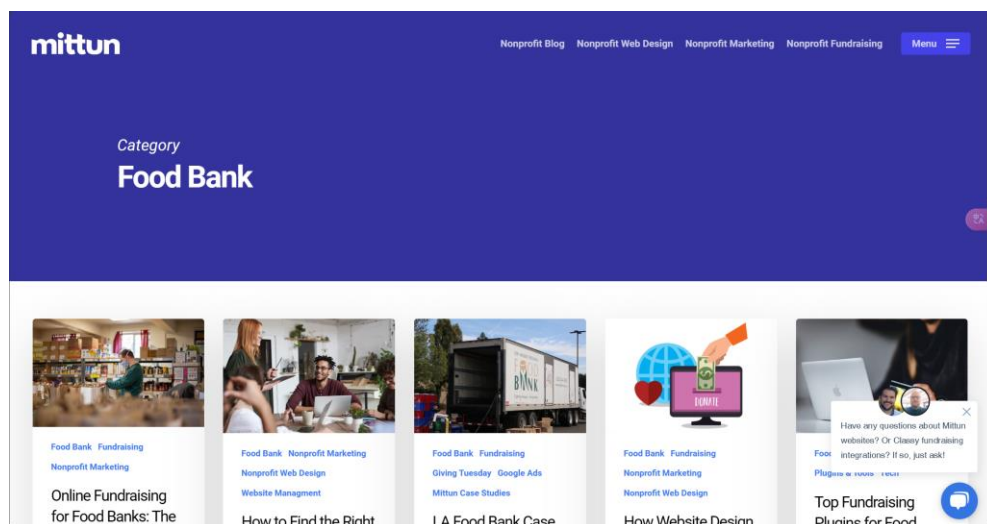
mittun

Nonprofit Blog Nonprofit Web Design Nonprofit Marketing Nonprofit Fundraising Menu

Category
Food Bank

Food Bank Fundraising
Nonprofit Marketing
Online Fundraising for Food Banks: The

Food Bank Nonprofit Marketing
Nonprofit Web Design
Website Managment
How to Find the Right

BANK

Food Bank Fundraising
Giving Tuesday Google Ads
Mittun Case Studies
LA Food Bank Case

DONATE

Food Bank Fundraising
Nonprofit Marketing
Nonprofit Web Design
How Website Design

Food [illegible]
Plugins & Tools Tech
Top Fundraising Plugins for Food

Have any questions about Mittun websites? Or Classy fundraising integrations? If so, just ask!